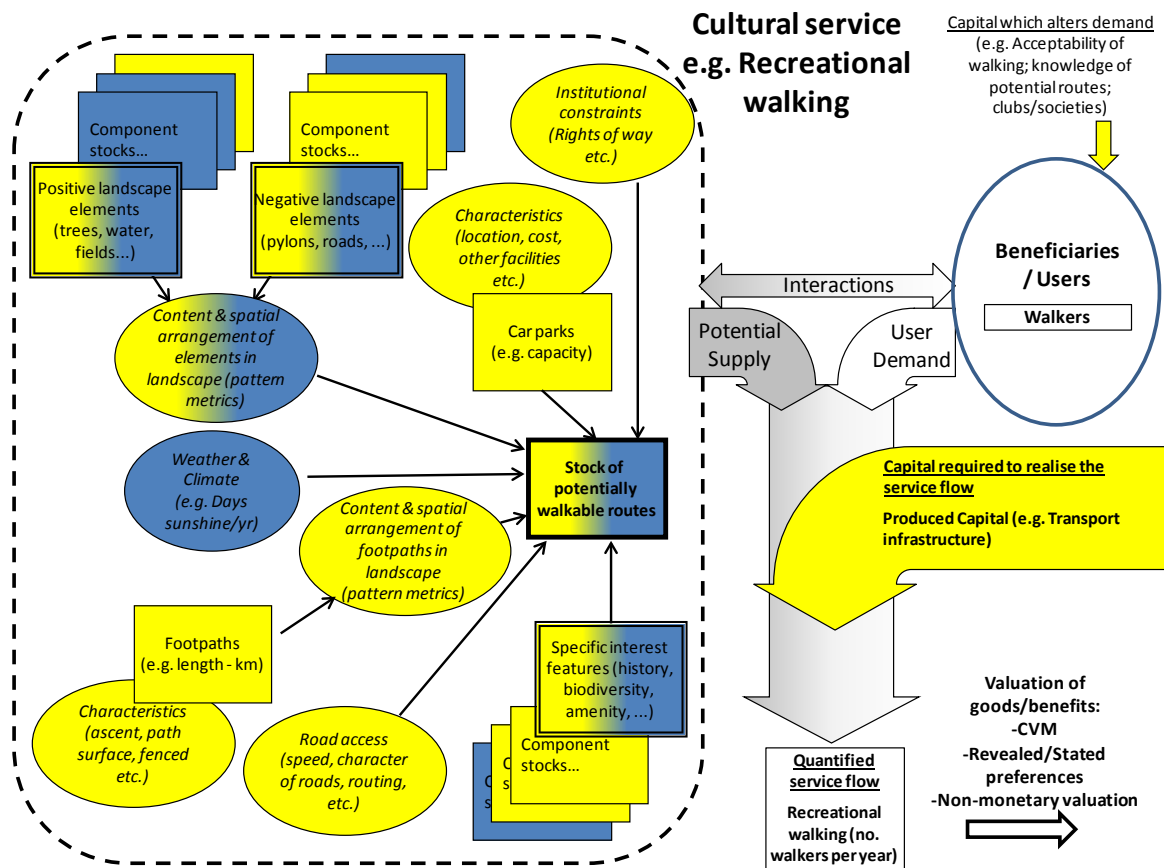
Cultural service e.g. Recreational walking

Capital which alters demand (e.g. Acceptability of walking; knowledge of potential routes; clubs/societies)

Component stocks...

Positive landscape elements (trees, water, fields...)

Component stocks...

Negative landscape elements (pylons, roads, ...)

Institutional constraints (Rights of way etc.)

Characteristics (location, cost, other facilities etc.)

Content & spatial arrangement of elements in landscape (pattern metrics)

Car parks (e.g. capacity)

Beneficiaries / Users

Walkers

Interactions

Potential Supply

User Demand

Weather & Climate (e.g. Days sunshine/yr)

Stock of potentially walkable routes

Content & spatial arrangement of footpaths in landscape (pattern metrics)

Capital required to realise the service flow

Produced Capital (e.g. Transport infrastructure)

Footpaths (e.g. length - km)

Specific interest features (history, biodiversity, amenity, ...)

Characteristics (ascent, path surface, fenced etc.)

Road access (speed, character of roads, routing, etc.)

Component stocks...

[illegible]

Quantified service flow

Recreational walking (no. walkers per year)

Valuation of goods/benefits:
-CVM
-Revealed/Stated preferences
-Non-monetary valuation